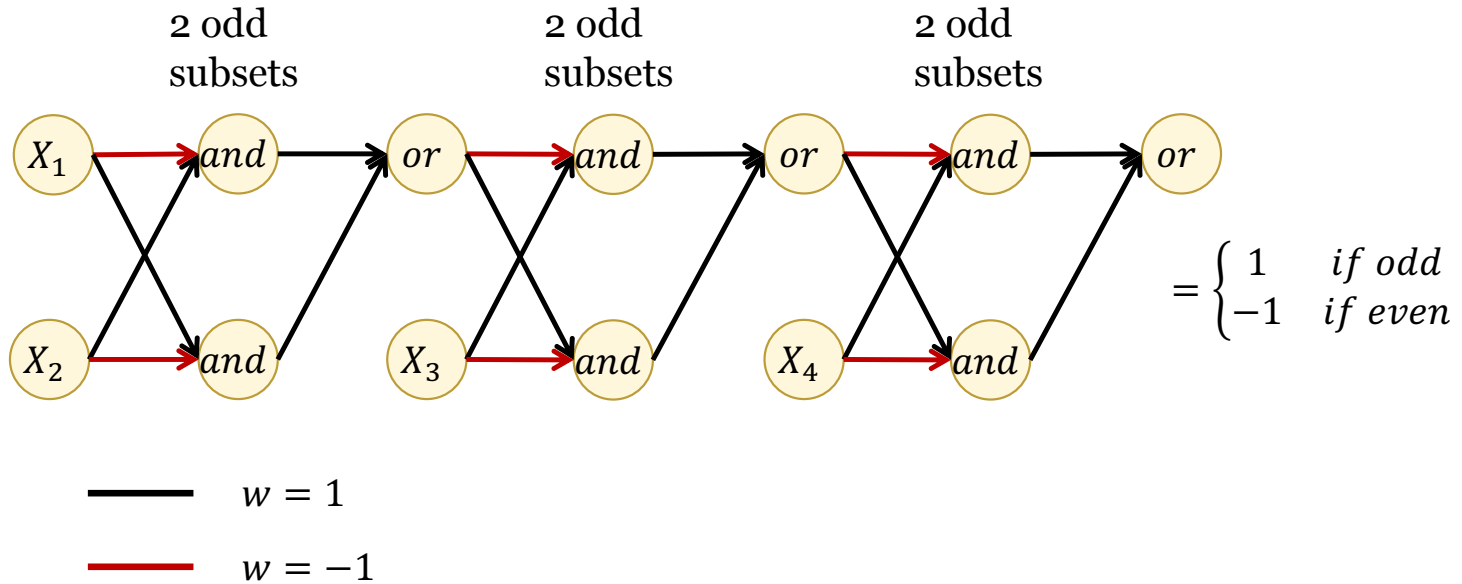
2 odd subsets

2 odd subsets

2 odd subsets

$X_1$

$and$

$or$

$and$

$or$

$and$

$or$

$X_2$

$and$

$X_3$

$and$

$X_4$

$and$

$= \begin{cases} 1 & if\ odd \\ -1 & if\ even \end{cases}$

$w = 1$

$w = -1$